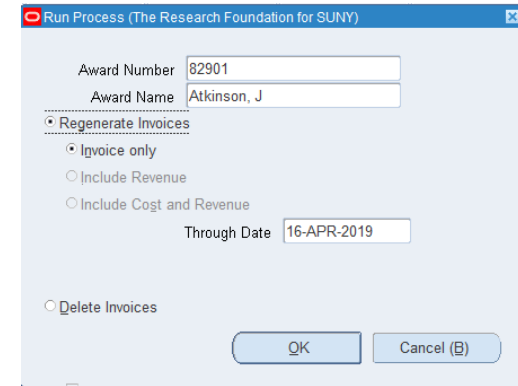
Run Process (The Research Foundation for SUNY)

Award Number 82901
Award Name Atkinson, J

Regenerate Invoices
Invoice only
Include Revenue
Include Cost and Revenue
Through Date 16-APR-2019

Delete Invoices

OK
Cancel (B)